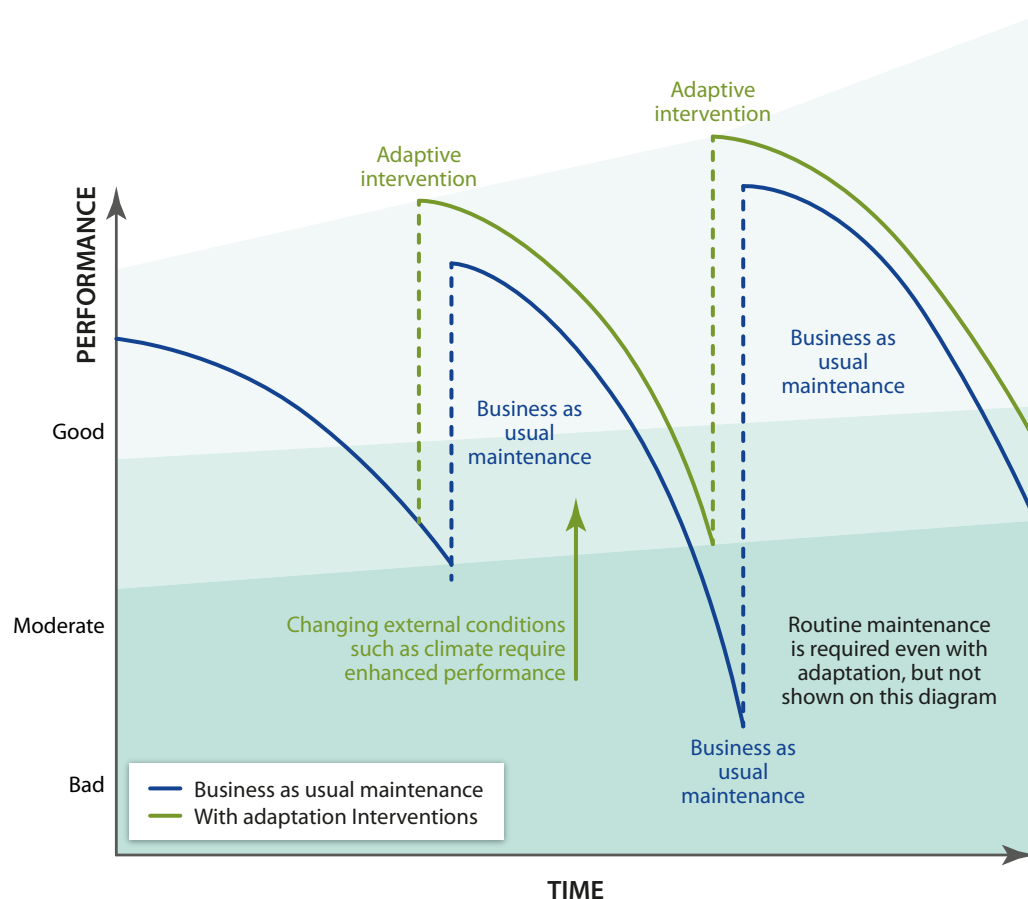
PERFORMANCE

Good

Moderate

Bad

Adaptive intervention

Adaptive intervention

Business as usual maintenance

Business as usual maintenance

Changing external conditions such as climate require enhanced performance

Routine maintenance is required even with adaptation, but not shown on this diagram

Business as usual maintenance

Business as usual maintenance

With adaptation Interventions

TIME